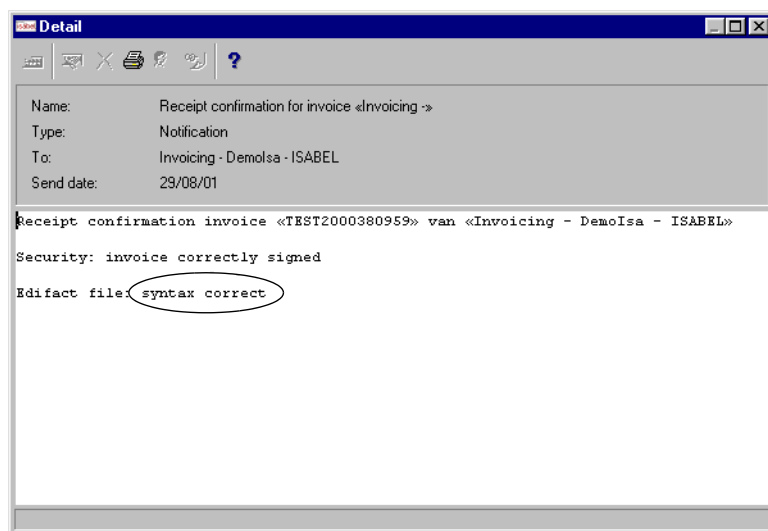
Detail

?

Name: Receipt confirmation for invoice «Invoicing -»
Type: Notification
To: Invoicing - DemoIsa - ISABEL
Send date: 29/08/01

Receipt confirmation invoice «TEST2000380959» van «Invoicing - DemoIsa - ISABEL»

Security: invoice correctly signed

Edifact file: syntax correct